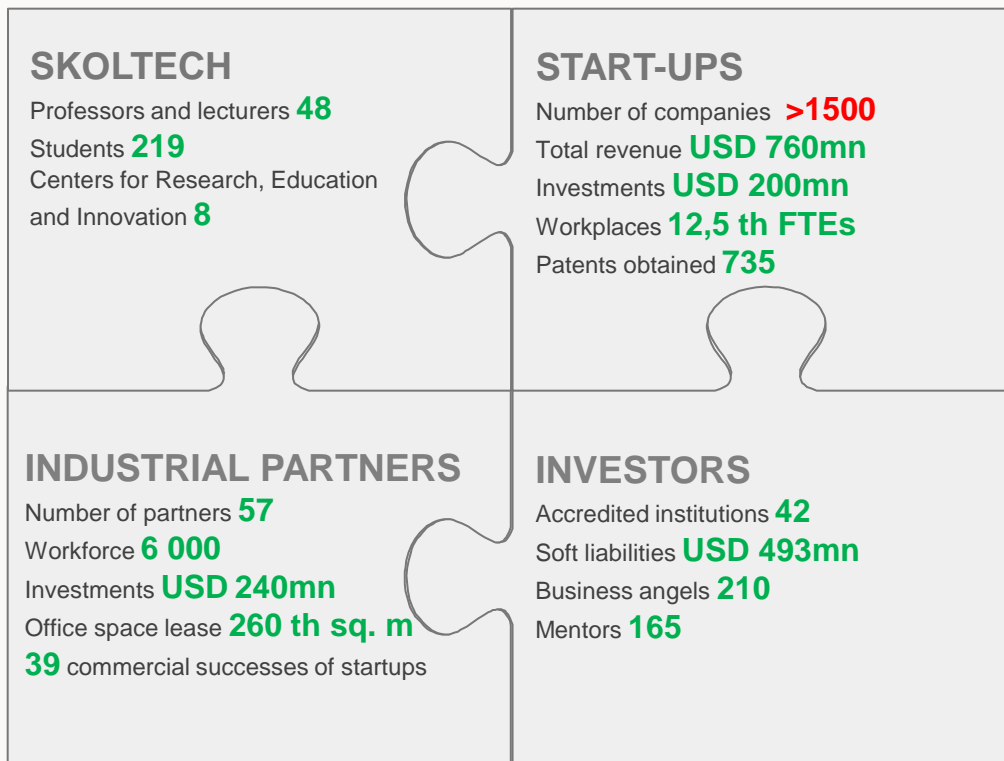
SKOLTECH

Professors and lecturers 48
Students 219
Centers for Research, Education and Innovation 8

START-UPS

Number of companies >1500
Total revenue USD 760mn
Investments USD 200mn
Workplaces 12,5 th FTEs
Patents obtained 735

INDUSTRIAL PARTNERS

Number of partners 57
Workforce 6 000
Investments USD 240mn
Office space lease 260 th sq. m
39 commercial successes of startups

INVESTORS

Accredited institutions 42
Soft liabilities USD 493mn
Business angels 210
Mentors 165